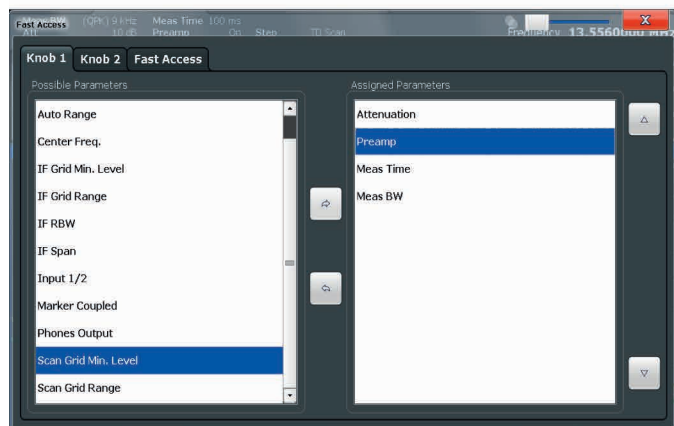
Fast Access
(QPK) 9 kHz
Att 10 dB
Meas Time 100 ms
Preamp On
Step
TD Scan
Frequency 13.5560000 MHz
X

Knob 1
Knob 2
Fast Access

Possible Parameters
Auto Range
Center Freq.
IF Grid Min. Level
IF Grid Range
IF RBW
IF Span
Input 1/2
Marker Coupled
Phones Output
Scan Grid Min. Level
Scan Grid Range

Assigned Parameters
Attenuation
Preamp
Meas Time
Meas BW